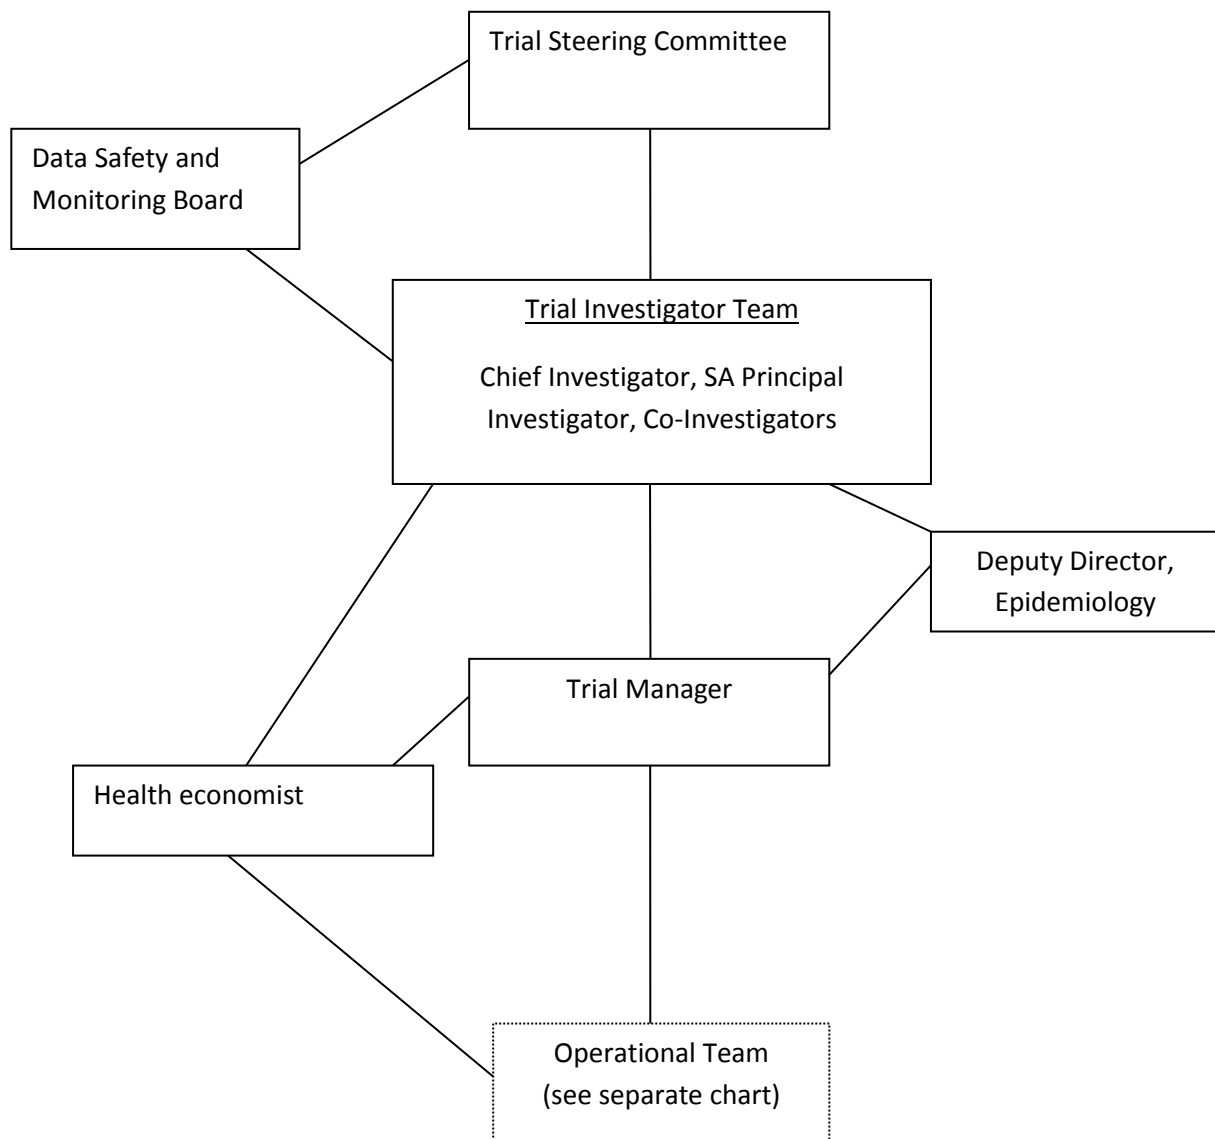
Trial Steering Committee

Data Safety and Monitoring Board

Trial Investigator Team

Chief Investigator, SA Principal Investigator, Co-Investigators

Deputy Director, Epidemiology

Trial Manager

Health economist

Operational Team
(see separate chart)